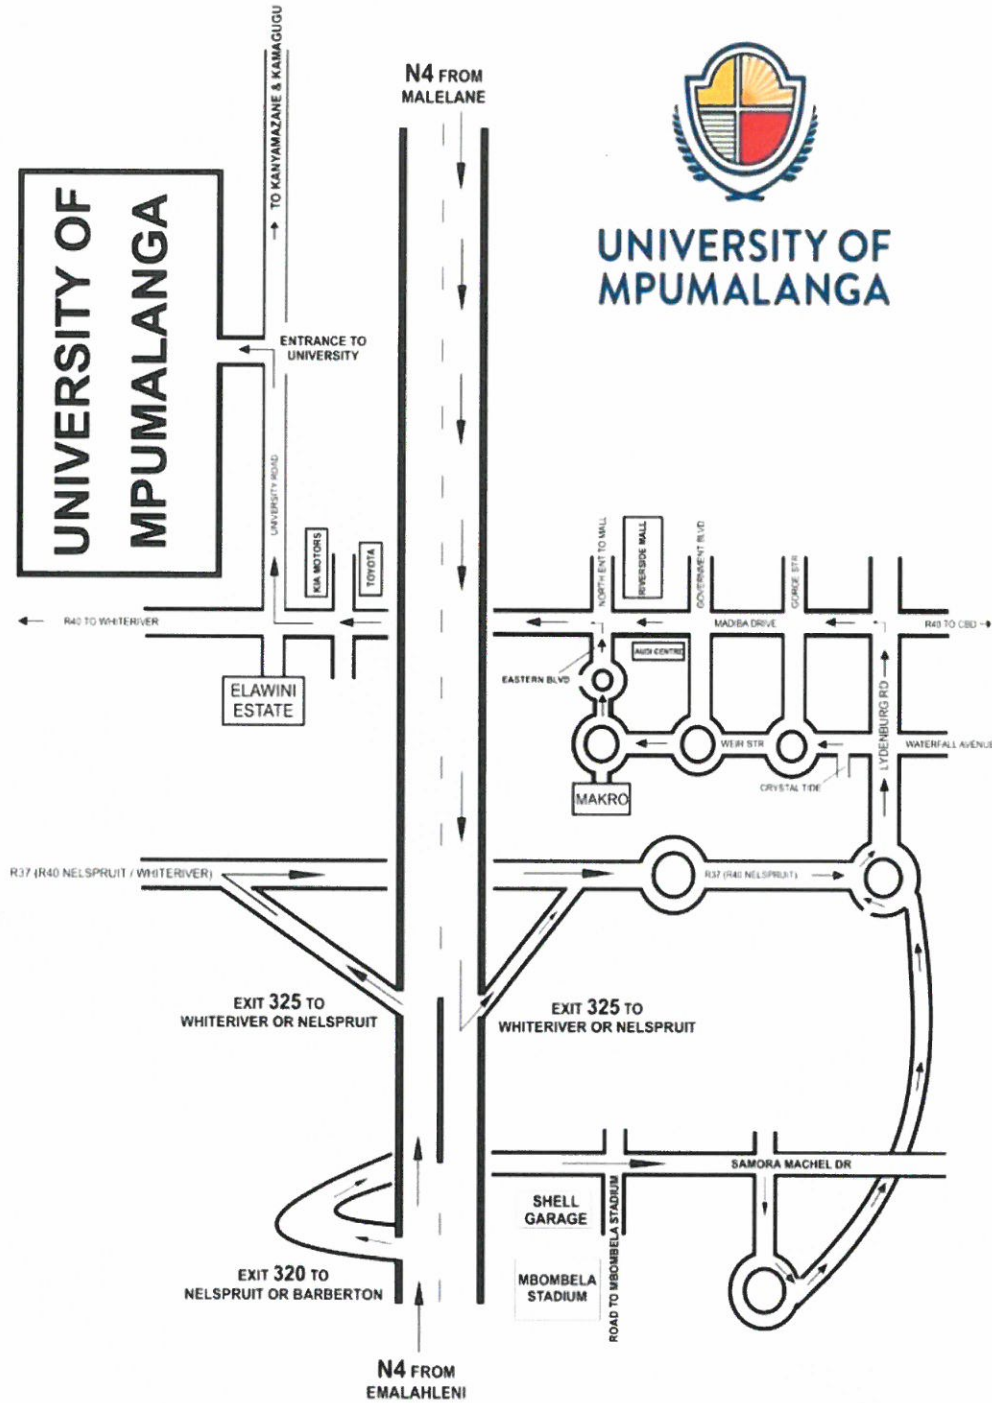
UNIVERSITY OF MPUMALANGA

TO KANYAMAZANE & KAMAGUGU

N4 FROM MALELANE

UNIVERSITY OF MPUMALANGA

ENTRANCE TO UNIVERSITY

UNIVERSITY ROAD

KIA MOTORS

TOYOTA

R40 TO WHITERIVER

ELAWINI ESTATE

NORTH ENT TO MALL

RIVERSIDE MALL

GOVERNMENT BLVD

GORDE STR

MADIBA DRIVE

R40 TO CBD

AUDI CENTRE

EASTERN BLVD

WEIR STR

LYDENBURG RD

WATERFALL AVENUE

CRYSTAL TIDE

MAKRO

R37 (R40 NELSPRUIT / WHITERIVER)

R37 (R40 NELSPRUIT)

EXIT 325 TO WHITERIVER OR NELSPRUIT

EXIT 325 TO WHITERIVER OR NELSPRUIT

SAMORA MACHEL DR

SHELL GARAGE

ROAD TO MBOMBELA STADIUM

MBOMBELA STADIUM

EXIT 320 TO NELSPRUIT OR BARBERTON

N4 FROM EMALAHLENI